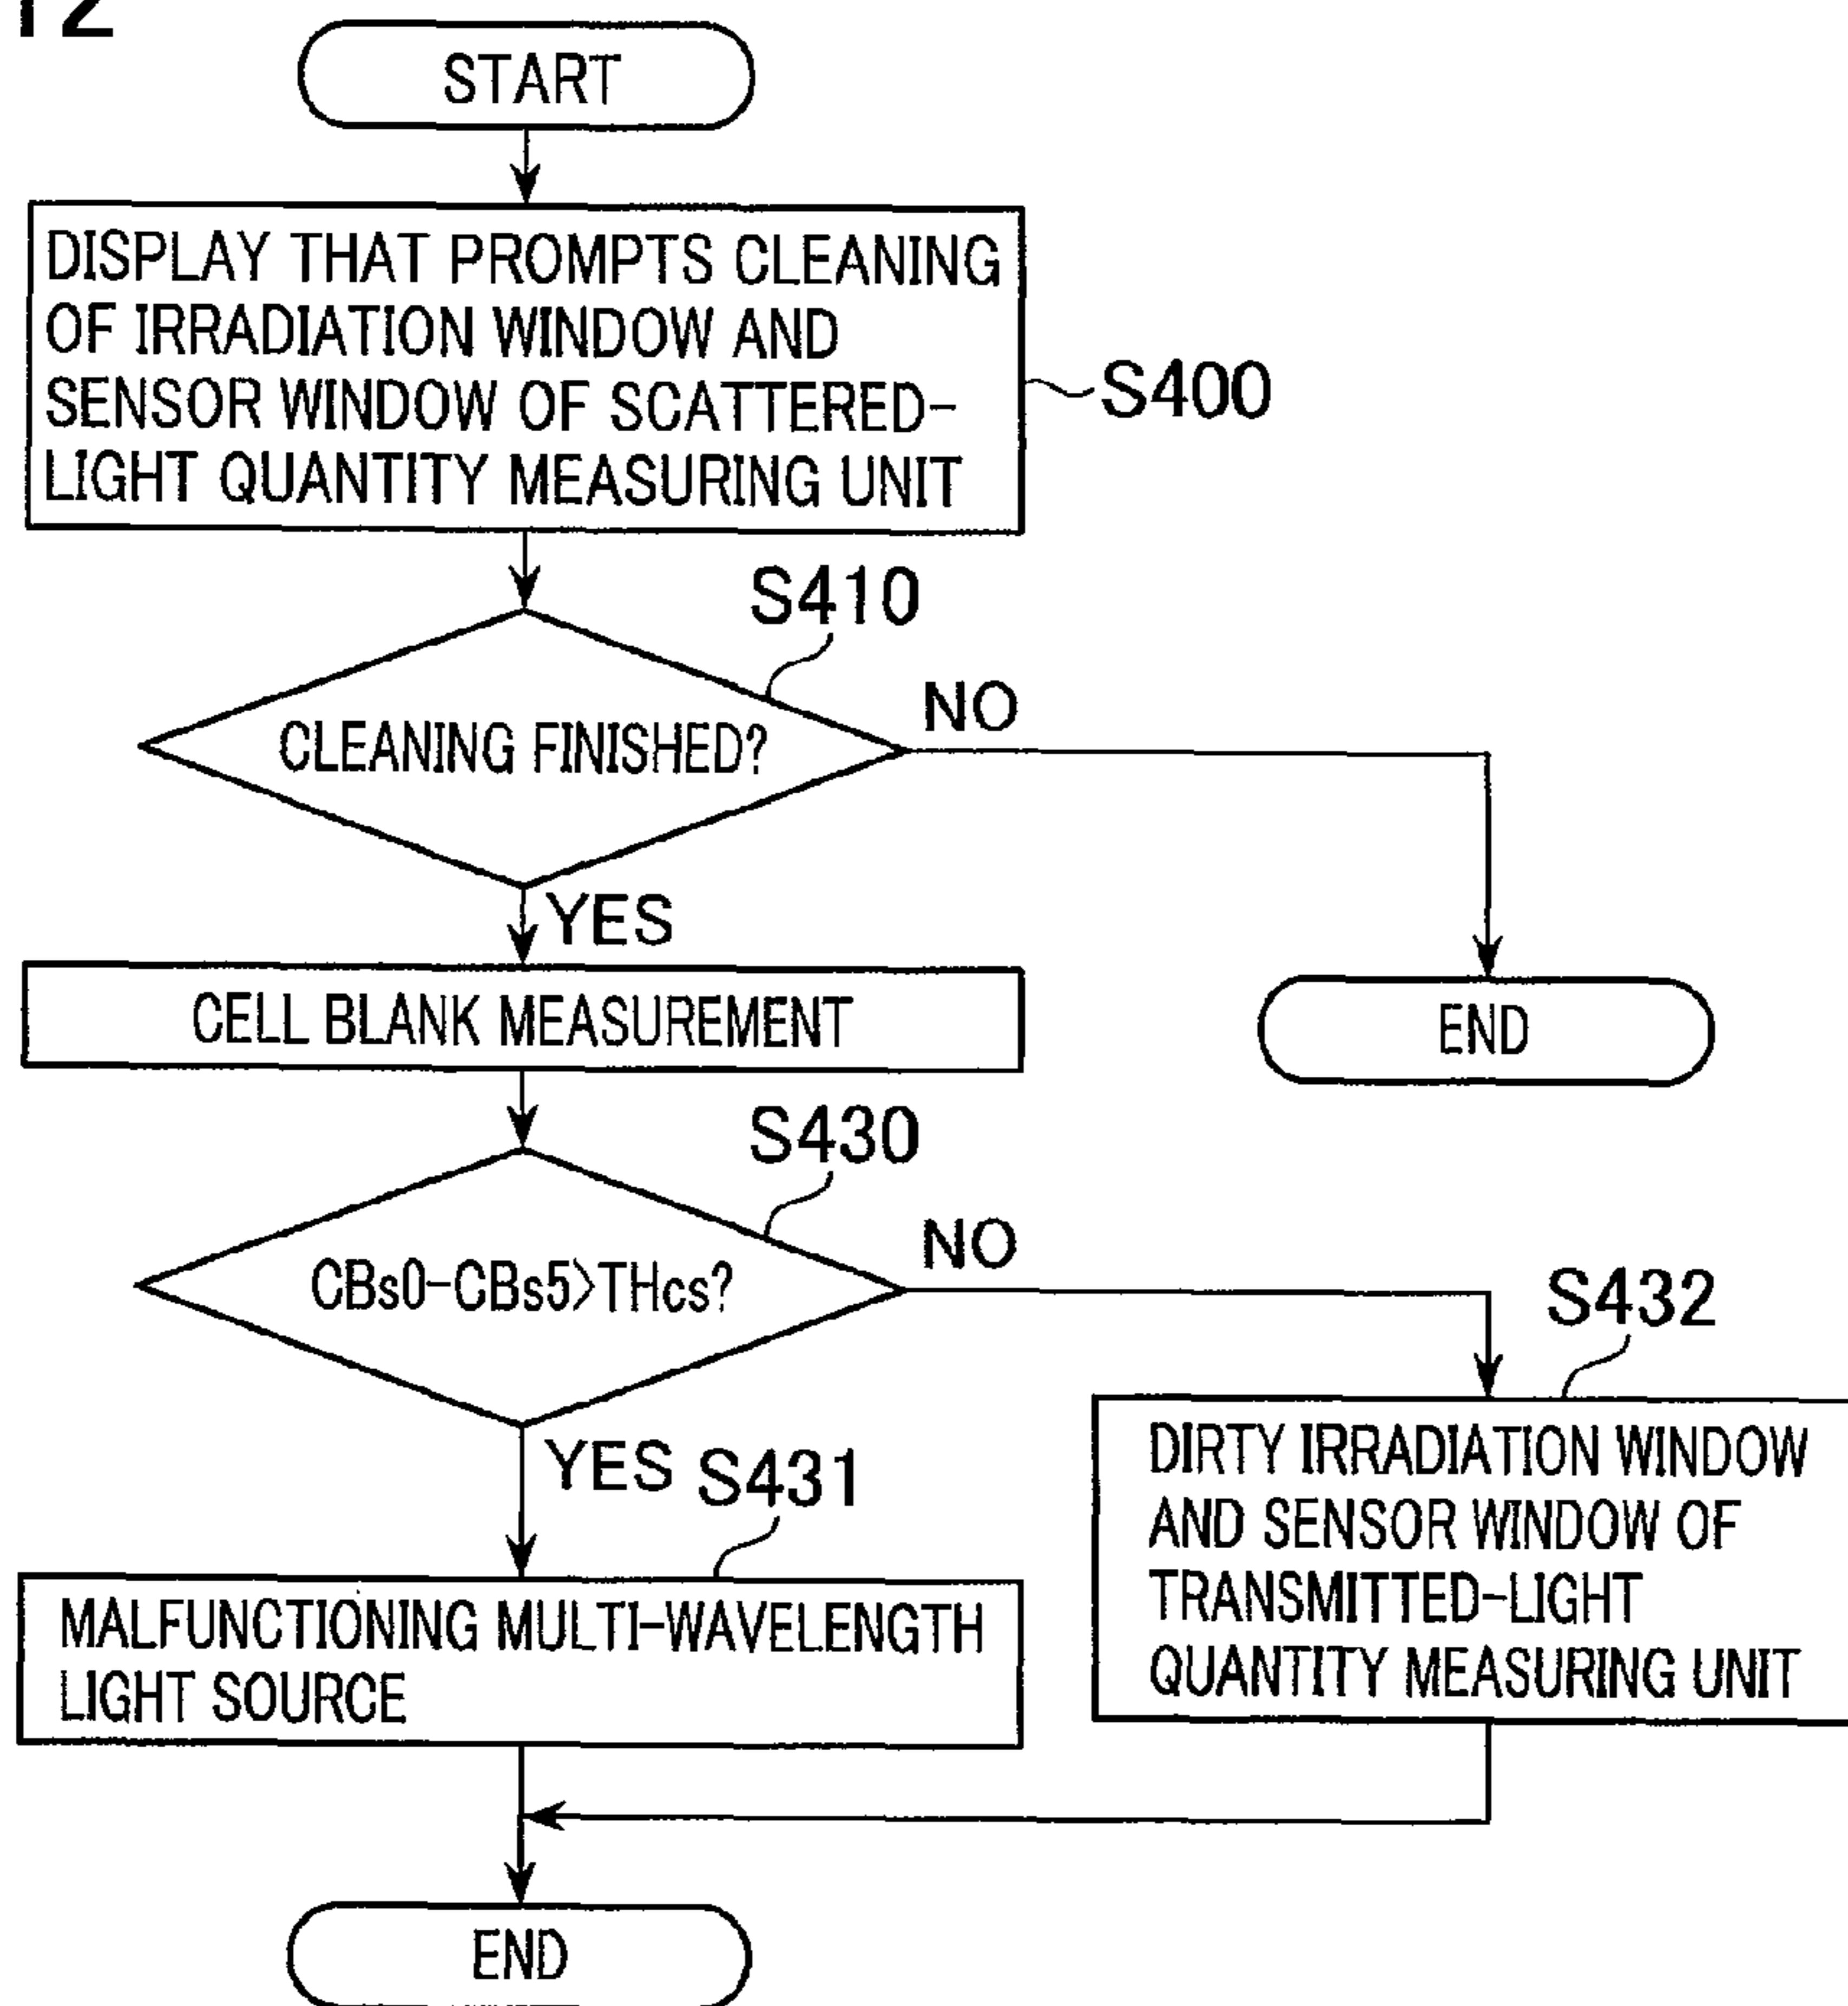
12

START

DISPLAY THAT PROMPTS CLEANING OF IRRADIATION WINDOW AND SENSOR WINDOW OF SCATTERED-LIGHT QUANTITY MEASURING UNIT

S400

S410

CLEANING FINISHED?

NO

YES

CELL BLANK MEASUREMENT

END

S430

$CBs0-CBs5>THcs$?

NO

S432

YES

S431

DIRTY IRRADIATION WINDOW AND SENSOR WINDOW OF TRANSMITTED-LIGHT QUANTITY MEASURING UNIT

MALFUNCTIONING MULTI-WAVELENGTH LIGHT SOURCE

END